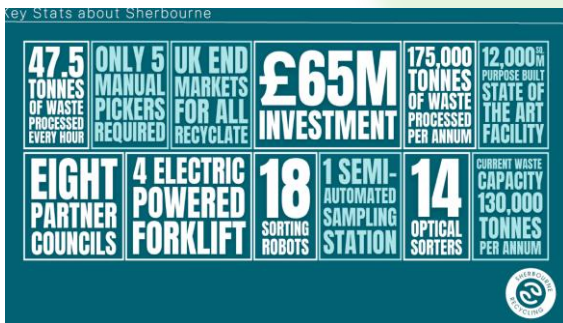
Key Stats about Sherbourne

47.5 TONNES OF WASTE PROCESSED EVERY HOUR

ONLY 5 MANUAL PICKERS REQUIRED

UK END MARKETS FOR ALL RECYCLATE

£65M INVESTMENT

175,000 TONNES OF WASTE PROCESSED PER ANNUM

12,000 SQ. M PURPOSE BUILT STATE OF THE ART FACILITY

EIGHT PARTNER COUNCILS

4 ELECTRIC POWERED FORKLIFT

18 SORTING ROBOTS

1 SEMI-AUTOMATED SAMPLING STATION

14 OPTICAL SORTERS

CURRENT WASTE CAPACITY 130,000 TONNES PER ANNUM

SHERBOURNE RECYCLING